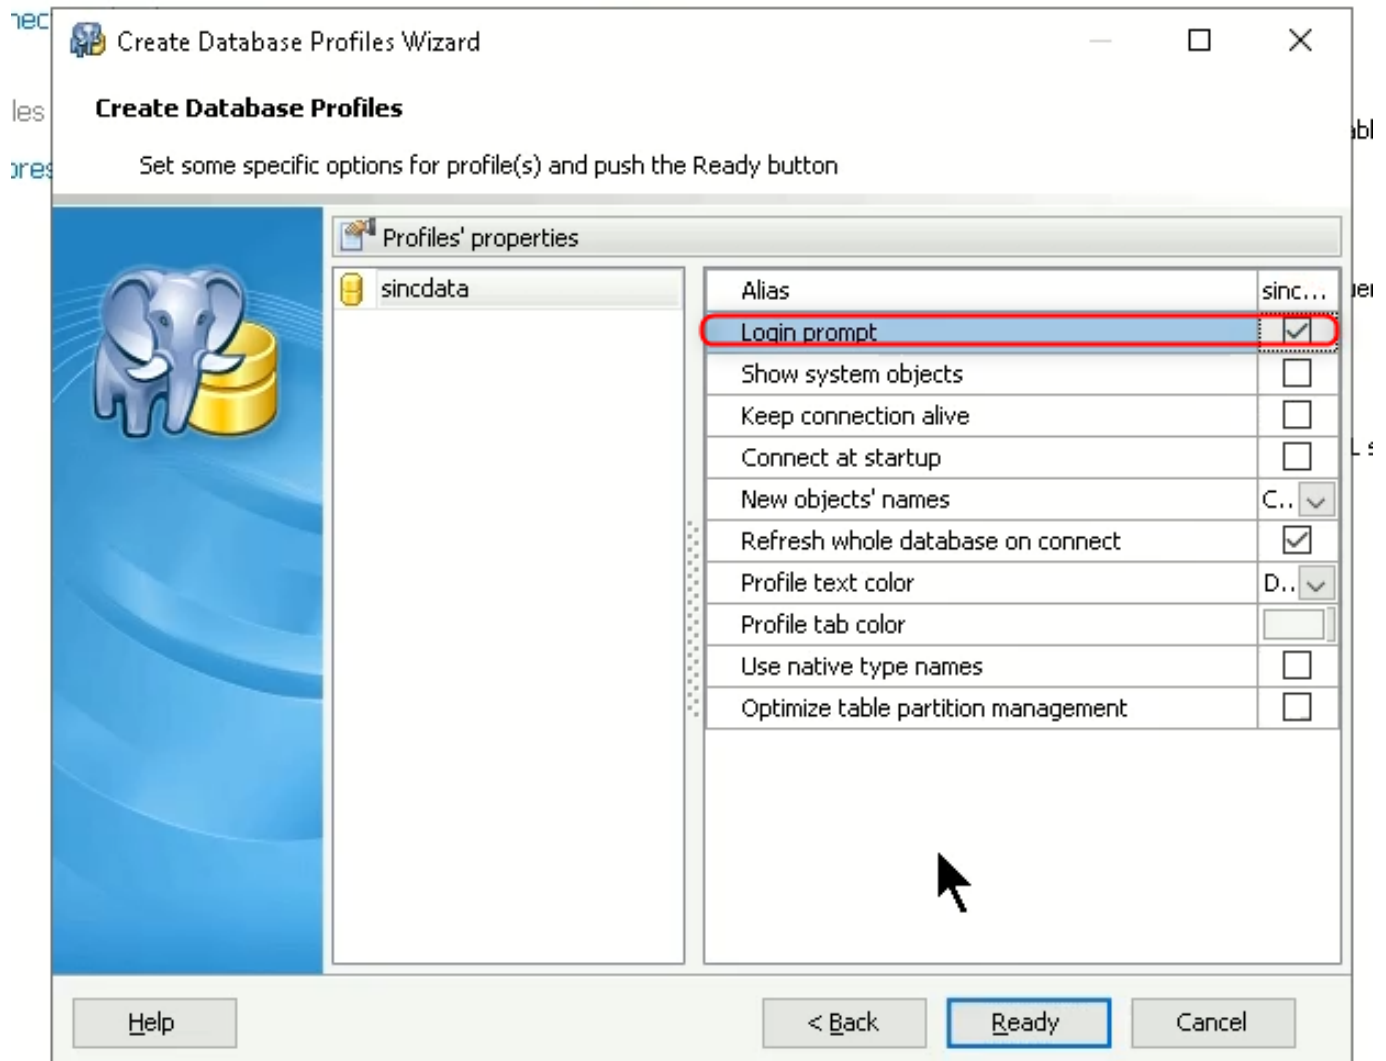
Create Database Profiles Wizard

Create Database Profiles

Set some specific options for profile(s) and push the Ready button

Profiles' properties

sincdata

| Alias | sinc... |
|---|---|
| Login prompt | ☑ |
| Show system objects | ☐ |
| Keep connection alive | ☐ |
| Connect at startup | ☐ |
| New objects' names | C.. |
| Refresh whole database on connect | ☑ |
| Profile text color | D.. |
| Profile tab color | |
| Use native type names | ☐ |
| Optimize table partition management | ☐ |

Help

< Back

Ready

Cancel